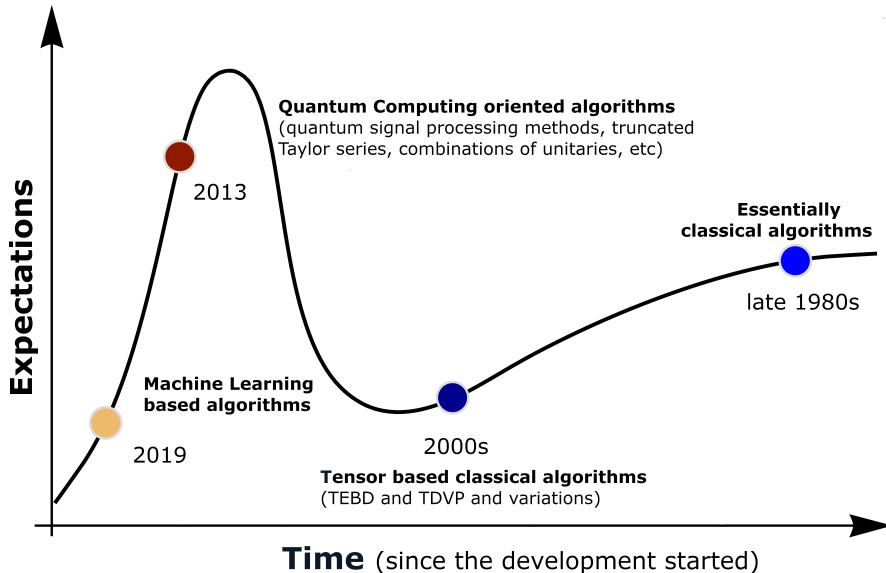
Expectations

Quantum Computing oriented algorithms
(quantum signal processing methods, truncated Taylor series, combinations of unitaries, etc)

2013

Essentially classical algorithms

late 1980s

Machine Learning based algorithms

2019

2000s

Tensor based classical algorithms
(TEBD and TDVP and variations)

Time (since the development started)